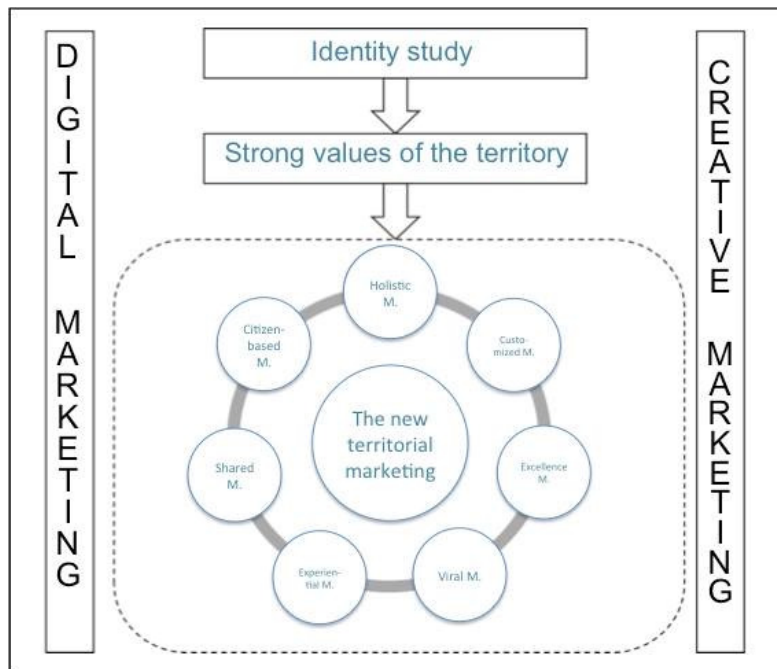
DIGITAL MARKETING

Identity study

Strong values of the territory

Holistic M.

Customized M.

Excellence M.

Viral M.

Experiential M.

Shared M.

Citizen-based M.

The new territorial marketing

CREATIVE MARKETING